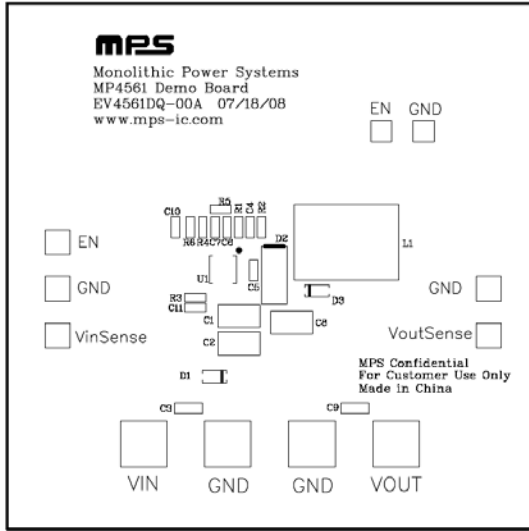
mPS
Monolithic Power Systems
MP4561 Demo Board
EV4561DQ-00A 07/18/08
www.mps-ic.com

EN GND

C10 R5 R1 C4 R2
R6 R4 C7 C8 D2 L1

EN

U1

GND C5 GND
D3
R3
C11
VinSense C1 C6 VoutSense

C2

MPS Confidential
For Customer Use Only
Made in China
D1

C3 C9

VIN GND GND VOUT